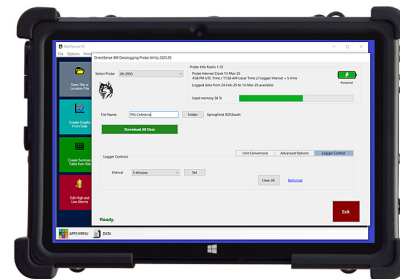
DroneSense 3M Datalogging Probe Utility 2023.03

Select Probe

File Name

Download 3M Data

Probe Info Radio 1.11

Probe Internal Clock 10-Mar-23

Logged data from 24-Feb-23 to 10-Mar-23 available

Used memory 56 %

Folder

Springfield 007/South

Unit Conversions

Advanced Options

Logger Control

Logger Controls

Interval

5 Minutes

Set

Clear All

Refurbish

Ready.

Exit

Open Site or Location File

Create Graphs From Data

Create Summary Table from Data

Edit High and Low Alarms

APPS MENU

DATA